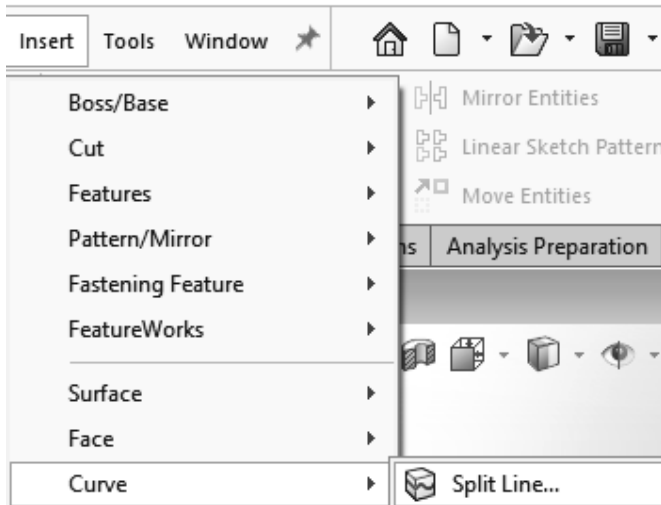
Insert Tools Window

Boss/Base
Cut
Features
Pattern/Mirror
Fastening Feature
FeatureWorks
Surface
Face
Curve

Mirror Entities
Linear Sketch Pattern
Move Entities
ns
Analysis Preparation

Split Line...